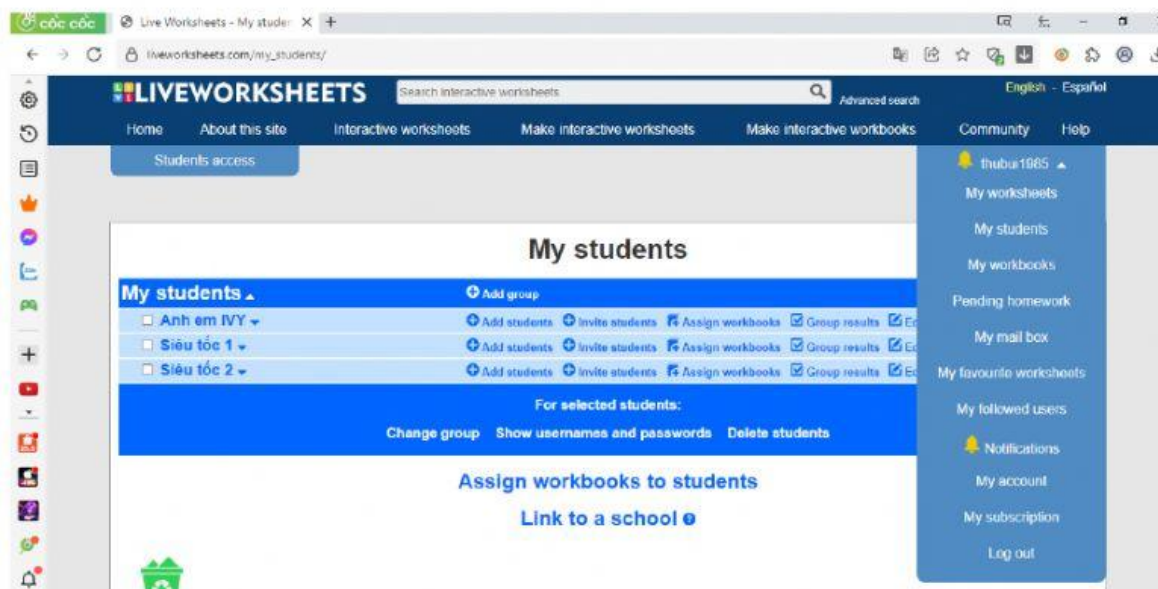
cốc cốc
Live Worksheets - My studen ×  +
liveworksheets.com/my_students/

LIVEWORKSHEETS
Search interactive worksheets
Advanced search
English - Español

Home  About this site  Interactive worksheets  Make interactive worksheets  Make interactive workbooks  Community  Help

Students access

thubui1985
My worksheets
My students
My workbooks
Pending homework
My mail box
My favourite worksheets
My followed users
Notifications
My account
My subscription
Log out

My students

My students
Add group

Anh em IVY
Add students  Invite students  Assign workbooks  Group results  Ed

Siêu tốc 1
Add students  Invite students  Assign workbooks  Group results  Ed

Siêu tốc 2
Add students  Invite students  Assign workbooks  Group results  Ed

For selected students:
Change group  Show usernames and passwords  Delete students

Assign workbooks to students

Link to a school